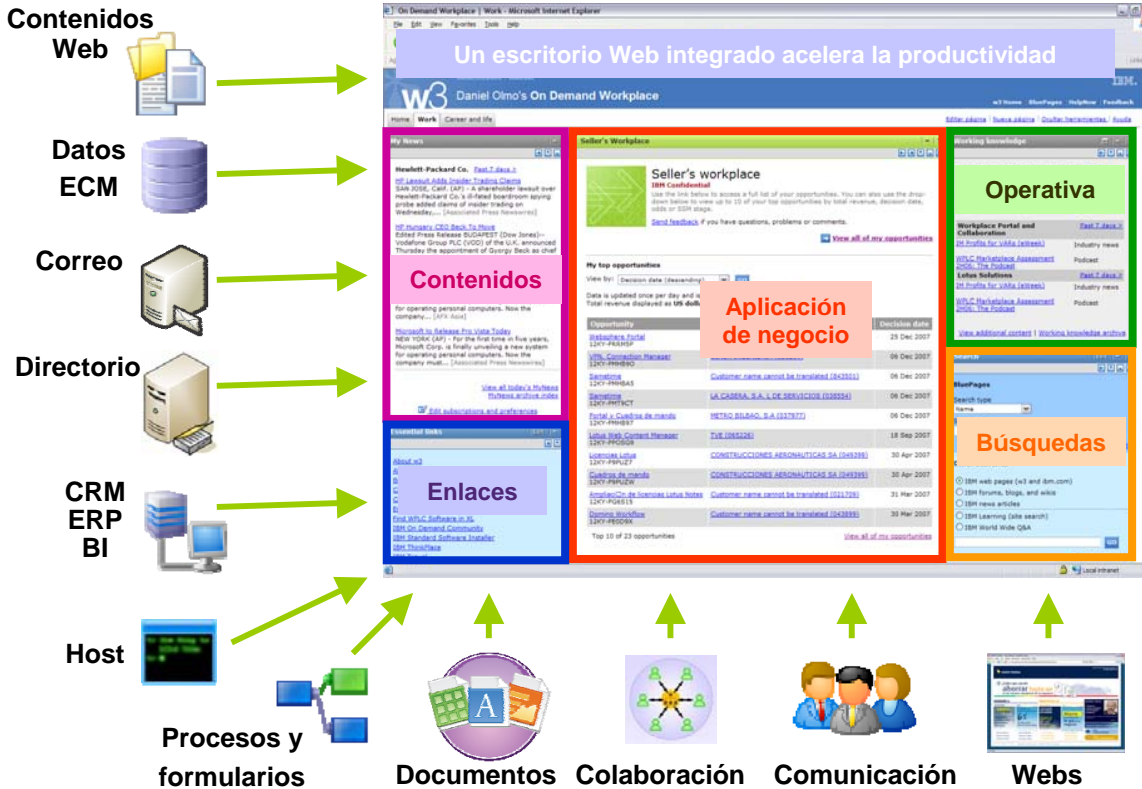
Contenidos Web

Datos ECM

Correo

Directorio

CRM ERP BI

Host

Procesos y formularios

On Demand Workplace | Work - Microsoft Internet Explorer

File Edit View Favorites Tools Help

Un escritorio Web integrado acelera la productividad

IBM.

w3 Daniel Olmo's On Demand Workplace

w3 Home BluePages HelpNow Feedback

Home Work Career and life

Editar página | Nueva página | Ocultar herramientas | Ayuda

My News

Hewlett-Packard Co. Past 7 days

HP Lawsuit Adds Insider Trading Claims

SAN JOSE, Calif. (AP) - A shareholder lawsuit over Hewlett-Packard Co.'s ill-fated boardroom spying probe added claims of insider trading on Wednesday,... [Associated Press Newswire]

HP Hungary CEO Back To Move

Edited Press Release BUDAPEST (Dow Jones)-- Vodafone Group PLC (VOD) of the U.K. announced Thursday the appointment of Gyorgy Beck as chief

Contenidos

for operating personal computers. Now the company... [AFX Asia]

Microsoft to Release Pro Vista Today

NEW YORK (AP) - For the first time in five years, Microsoft Corp. is finally unveiling a new system for operating personal computers. Now the company must... [Associated Press Newswire]

View all today's MyNews

MyNews archive index

Edit subscriptions and preferences

Essential links

About w3

Enlaces

Find WPLC Software in XL

IBM On Demand Community

IBM Standard Software Installer

IBM ThinkPlace

Seller's Workplace

Seller's workplace

IBM Confidential

Use the link below to access a full list of your opportunities. You can also use the drop-down below to view up to 10 of your top opportunities by total revenue, decision date, odds or SSM stage.

Send feedback if you have questions, problems or comments.

View all of my opportunities

My top opportunities

View by: Decision date (descending)

Data is updated once per day and is

Total revenue displayed as US doll

Aplicación de negocio

| Opportunity | | Decision date |
|---|---|---|
| Websphere Portal 12KY-PRMSP | | 25 Dec 2007 |
| VPN Connection Manager 12KY-PMHBO | | 06 Dec 2007 |
| Sametime 12KY-PMMBAS | Customer name cannot be translated (043501) | 06 Dec 2007 |
| Sametime 12KY-PMTBCT | LA CASERA, S.A. L DE SERVICIOS (030554) | 06 Dec 2007 |
| Portal y Cuadros de mando 12KY-PMHB97 | METRO BILBAO, S.A (037977) | 06 Dec 2007 |
| Lotus Web Content Manager 12KY-PPOSQB | TVE (065226) | 18 Sep 2007 |
| Licencias Lotus 12KY-PPUZ7 | CONSTRUCCIONES AERONAUTICAS SA (049399) | 30 Apr 2007 |
| Cuadros de mando 12KY-PMPUZW | CONSTRUCCIONES AERONAUTICAS SA (049399) | 30 Apr 2007 |
| Ampliación de licencias Lotus Notes 12KY-PG6S1S | Customer name cannot be translated (021709) | 31 Mar 2007 |
| Domino Workflow 12KY-PEOD9X | Customer name cannot be translated (043899) | 30 Mar 2007 |

Top 10 of 23 opportunities

View all of my opportunities

Working knowledge

Operativa

Workplace Portal and Collaboration Past 7 days

IM Profits for VARs (eWeek) Industry news

WPLC Marketplace Assessment 2H06: The Podcast Podcast

Lotus Solutions Past 7 days

IM Profits for VARs (eWeek) Industry news

WPLC Marketplace Assessment 2H06: The Podcast Podcast

View additional content | Working knowledge archive

Search

BluePages

Search type

Name

Búsquedas

IBM web pages (w3 and ibm.com)

IBM forums, blogs, and wikis

IBM news articles

IBM Learning (site search)

IBM World Wide Q&A

Local intranet

Documentos

Colaboración

Comunicación

Webs